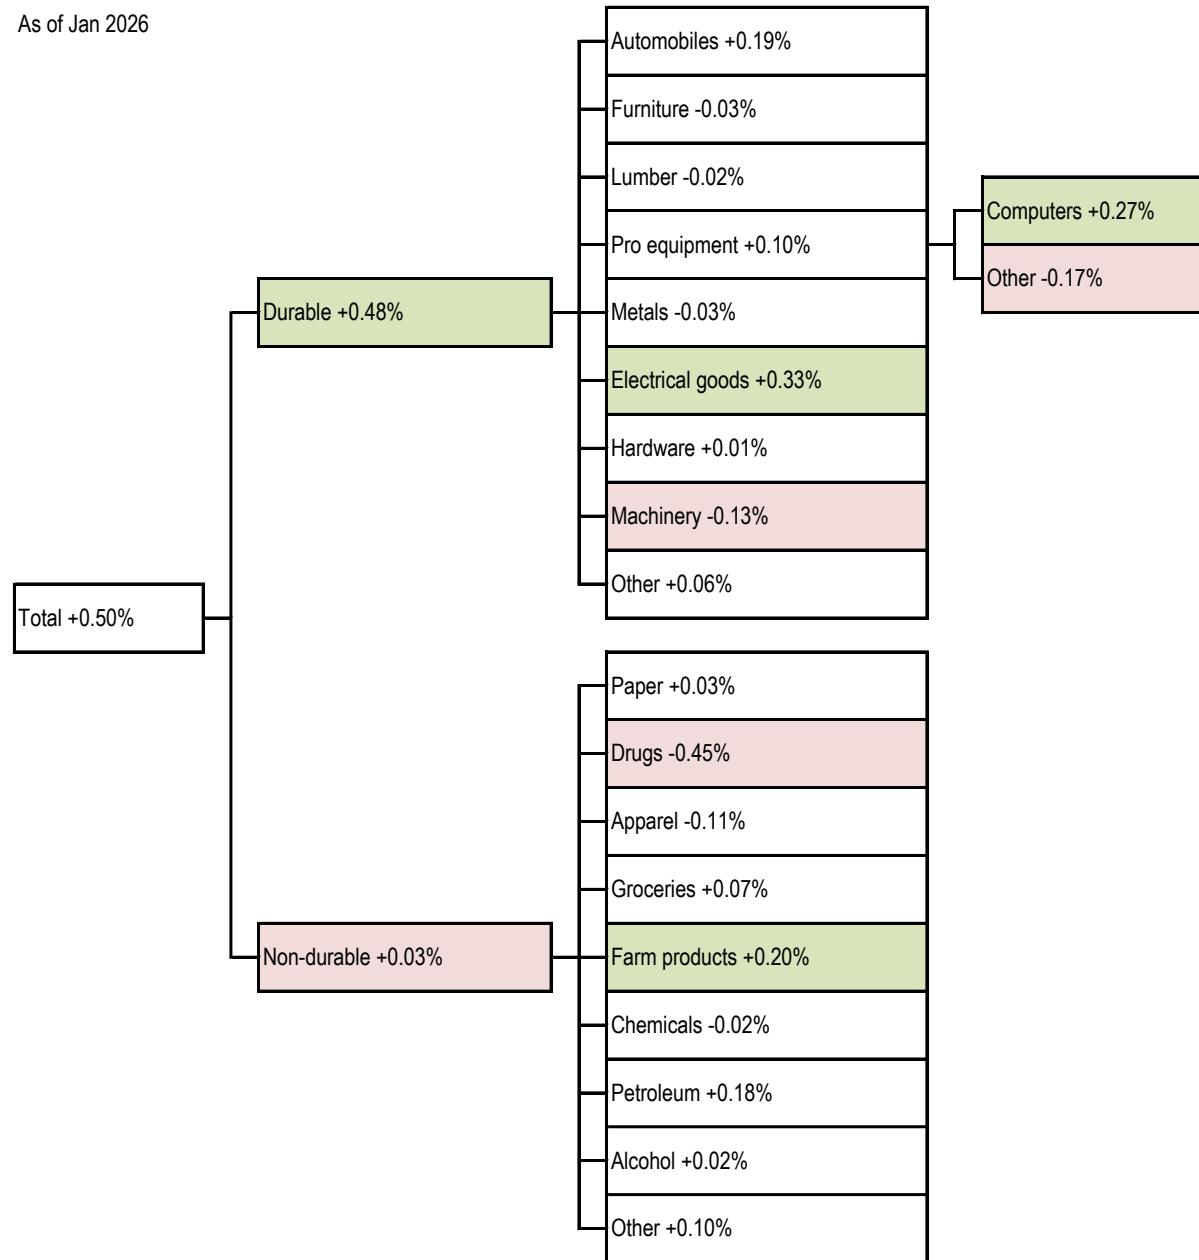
As of Jan 2026

Total +0.50%

Durable +0.48%

Automobiles +0.19%
Furniture -0.03%
Lumber -0.02%
Pro equipment +0.10%
Metals -0.03%
Electrical goods +0.33%
Hardware +0.01%
Machinery -0.13%
Other +0.06%

Computers +0.27%
Other -0.17%

Non-durable +0.03%

Paper +0.03%
Drugs -0.45%
Apparel -0.11%
Groceries +0.07%
Farm products +0.20%
Chemicals -0.02%
Petroleum +0.18%
Alcohol +0.02%
Other +0.10%